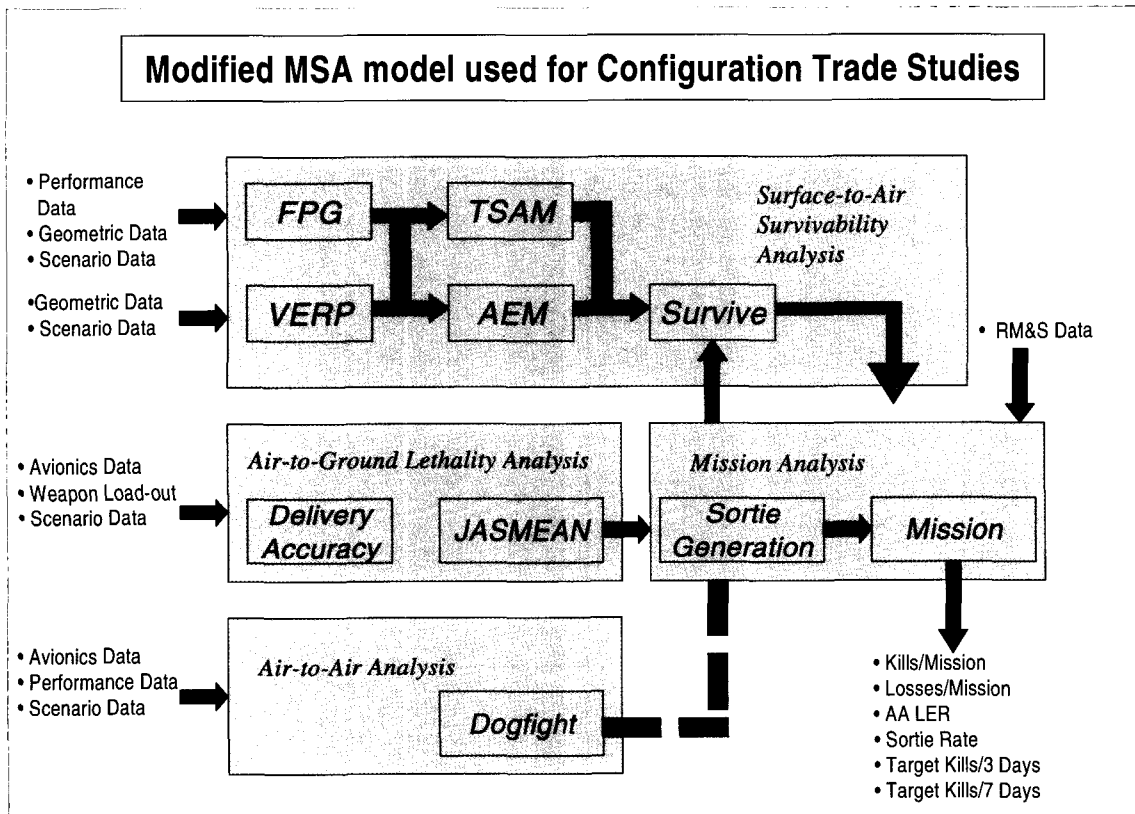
Modified MSA model used for Configuration Trade Studies

• Performance Data
• Geometric Data
• Scenario Data

•Geometric Data
• Scenario Data

FPG

TSAM

VERP

AEM

Survive

Surface-to-Air Survivability Analysis

• RM&S Data

• Avionics Data
• Weapon Load-out
• Scenario Data

Air-to-Ground Lethality Analysis

Delivery Accuracy

JASMEAN

Mission Analysis

Sortie Generation

Mission

• Avionics Data
• Performance Data
• Scenario Data

Air-to-Air Analysis

Dogfight

• Kills/Mission
• Losses/Mission
• AA LER
• Sortie Rate
• Target Kills/3 Days
• Target Kills/7 Days